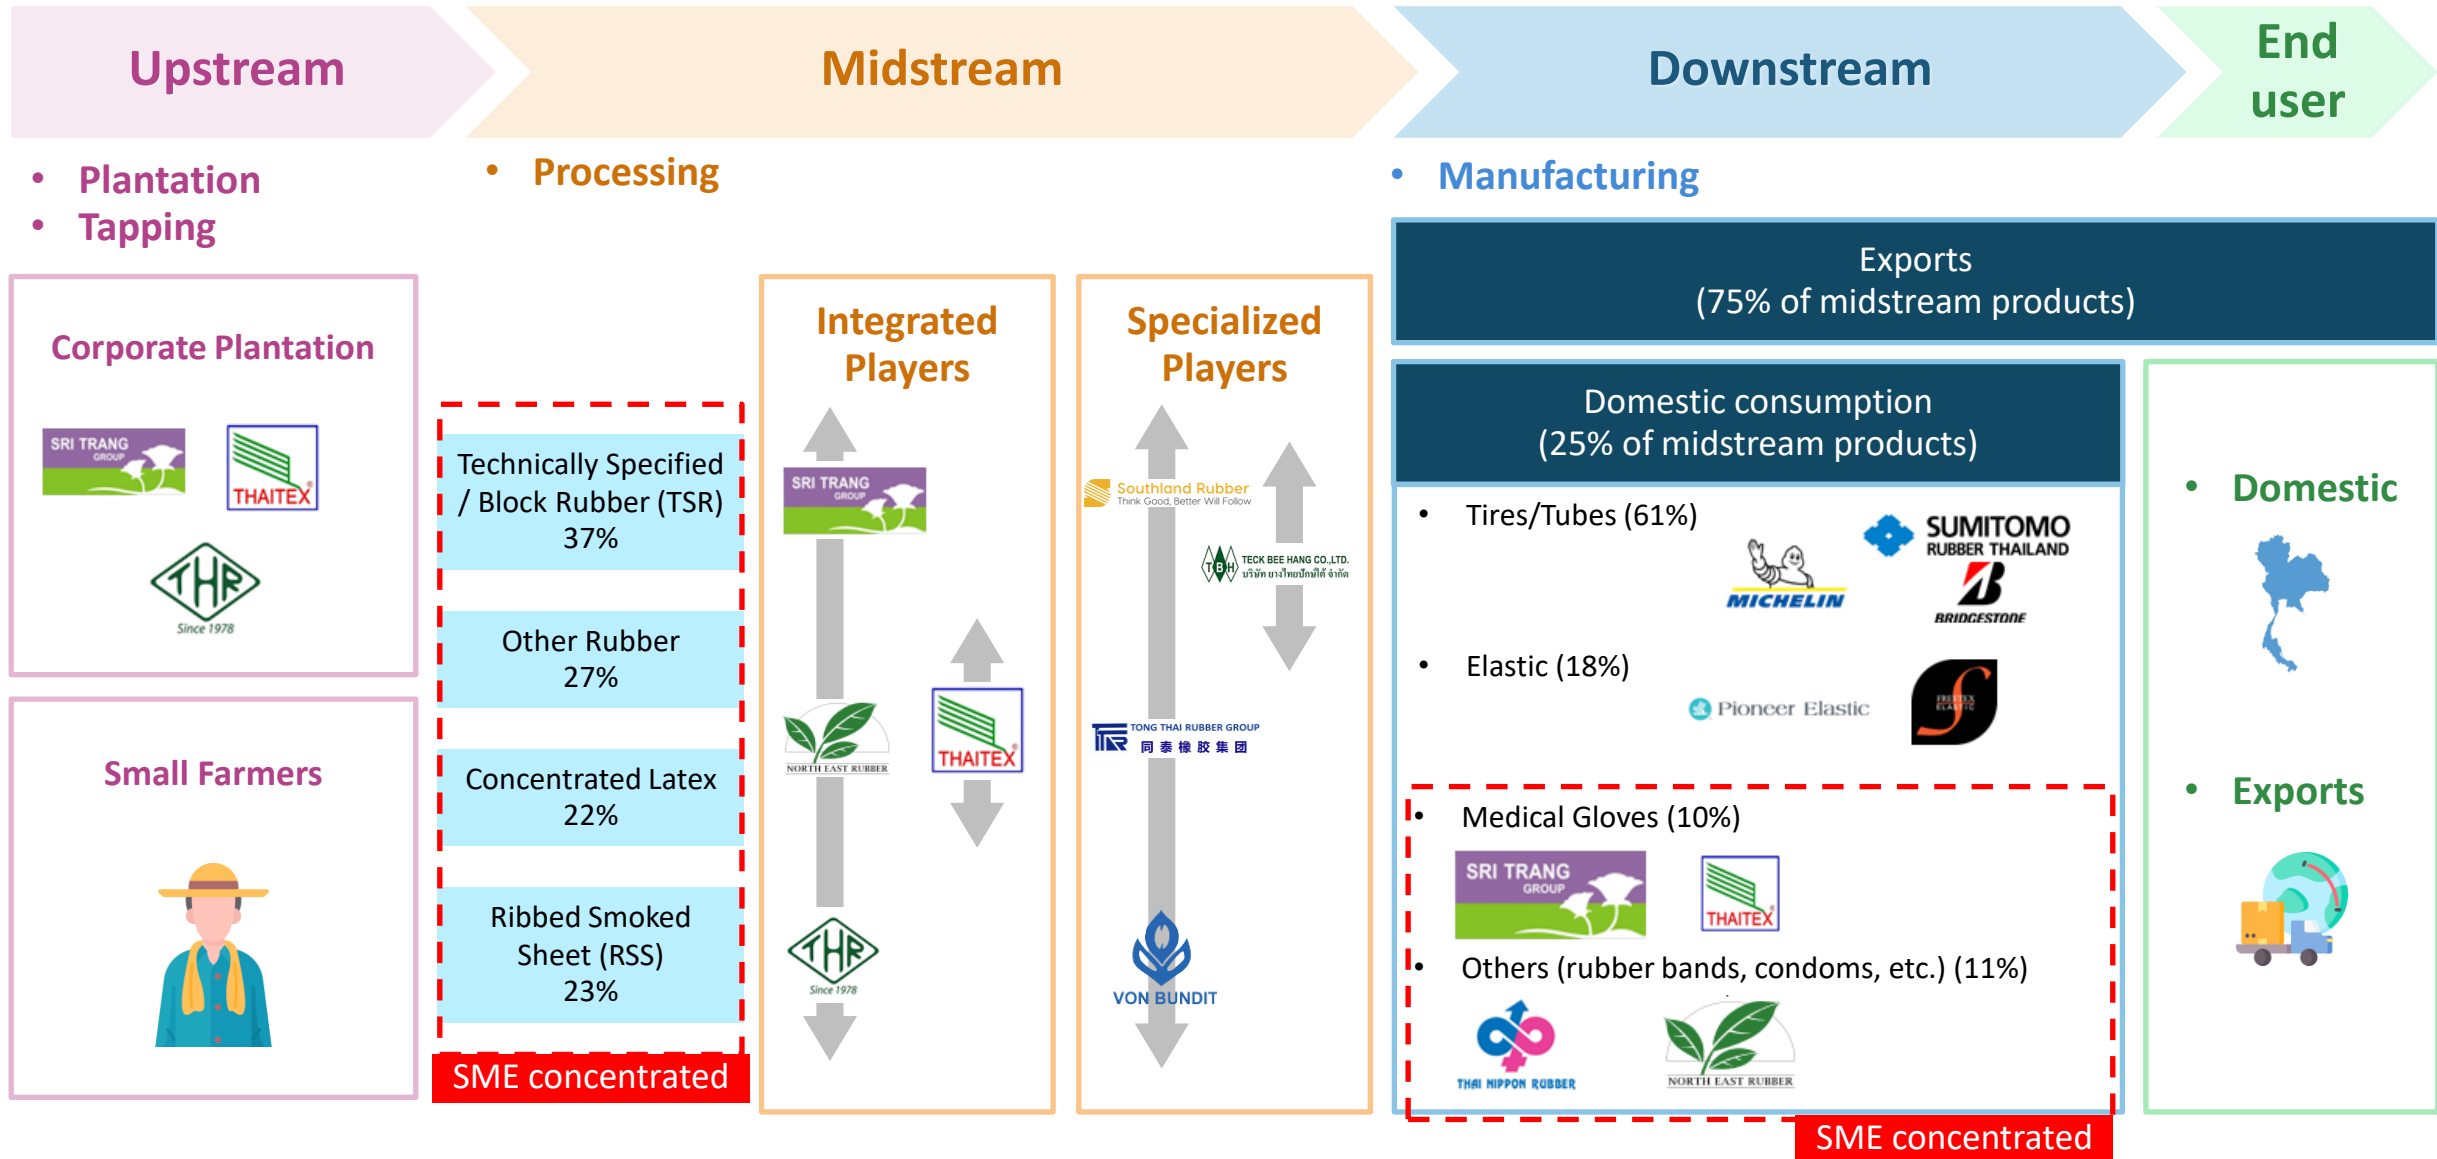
Upstream

Midstream

Downstream

End user

• Plantation
• Tapping

• Processing

• Manufacturing

Corporate Plantation

SRI TRANG GROUP

THAITEX

THR Since 1978

Small Farmers

Technically Specified / Block Rubber (TSR) 37%

Other Rubber 27%

Concentrated Latex 22%

Ribbed Smoked Sheet (RSS) 23%

SME concentrated

Integrated Players

SRI TRANG GROUP

NORTH EAST RUBBER

THAITEX

THR Since 1978

Specialized Players

Southland Rubber Think Good, Better Will Follow

TECK BEE HANG CO.,LTD.

TONG THAI RUBBER GROUP 同泰橡胶集团

VON BUNDIT

Exports
(75% of midstream products)

Domestic consumption
(25% of midstream products)

• Tires/Tubes (61%)

MICHELIN

SUMITOMO RUBBER THAILAND

BRIDGESTONE

• Elastic (18%)

Pioneer Elastic

• Medical Gloves (10%)

SRI TRANG GROUP

THAITEX

• Others (rubber bands, condoms, etc.) (11%)

THAI NIPPON RUBBER

NORTH EAST RUBBER

SME concentrated

• Domestic

• Exports